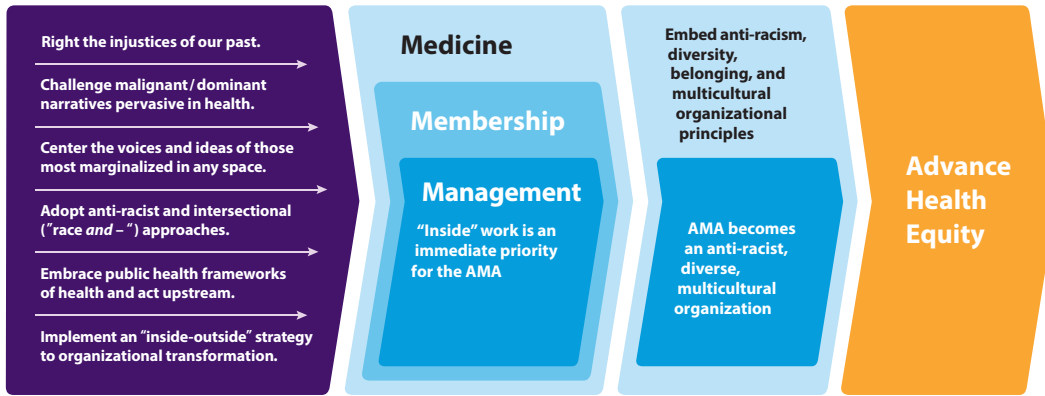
Right the injustices of our past.

Challenge malignant/dominant narratives pervasive in health.

Center the voices and ideas of those most marginalized in any space.

Adopt anti-racist and intersectional ("race *and* – ") approaches.

Embrace public health frameworks of health and act upstream.

Implement an "inside-outside" strategy to organizational transformation.

Medicine

Membership

Management

"Inside" work is an immediate priority for the AMA

Embed anti-racism, diversity, belonging, and multicultural organizational principles

AMA becomes an anti-racist, diverse, multicultural organization

Advance Health Equity